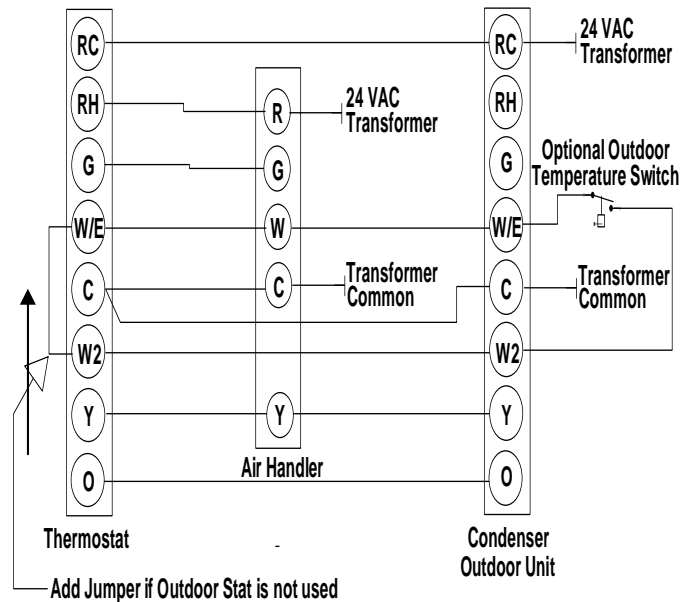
RC
RH
G
W/E
C
W2
Y
O
Thermostat

R
G
W
C
Y
Air Handler

24 VAC Transformer

Transformer Common

RC
RH
G
W/E
C
W2
Y
O
Condenser Outdoor Unit

24 VAC Transformer

Optional Outdoor Temperature Switch

Transformer Common

Add Jumper if Outdoor Stat is not used